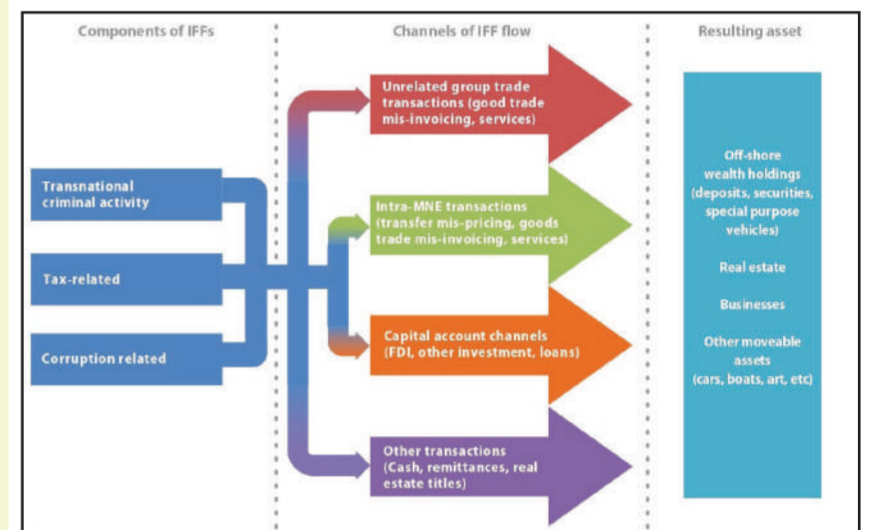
Components of IFFs

Channels of IFF flow

Resulting asset

Transnational criminal activity

Tax-related

Corruption related

Unrelated group trade transactions (good trade mis-invoicing, services)

Intra-MNE transactions (transfer mis-pricing, goods trade mis-invoicing, services)

Capital account channels (FDI, other investment, loans)

Other transactions (Cash, remittances, real estate titles)

Off-shore wealth holdings (deposits, securities, special purpose vehicles)

Real estate

Businesses

Other moveable assets (cars, boats, art, etc)